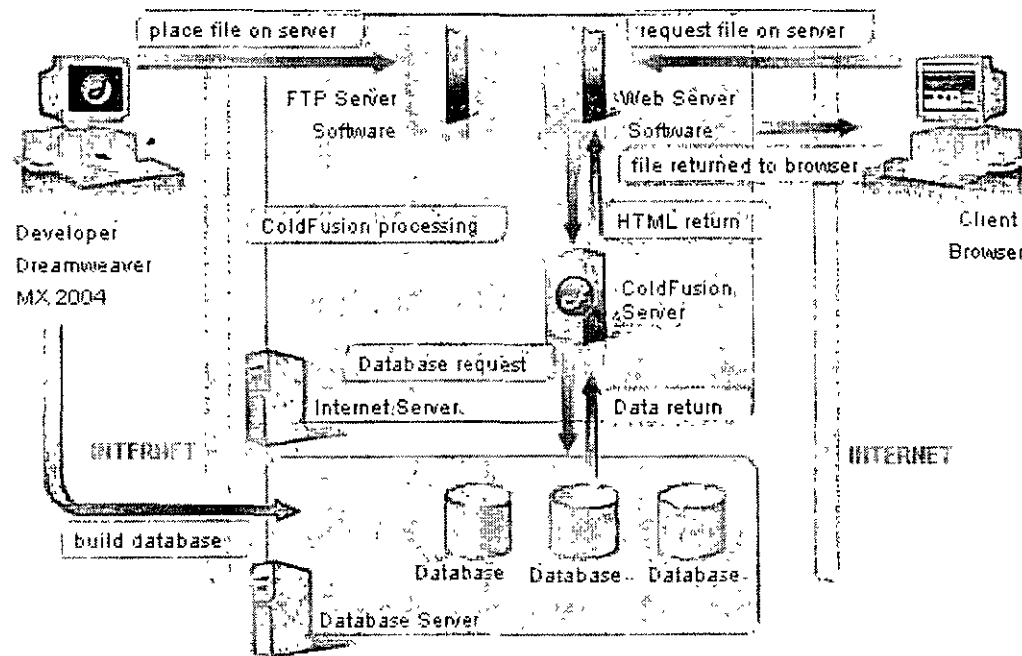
place file on server

request file on server

FTP Server Software

Web Server Software

file returned to browser

Developer Dreamweaver MX 2004

ColdFusion processing

HTML return

Client Browser

ColdFusion Server

Database request

Internet Server

Data return

INTERNET

INTERNET

build database

Database

Database

Database

Database Server